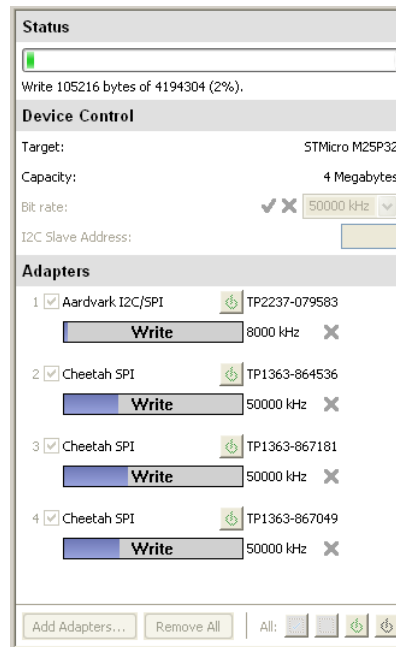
Status

Write 105216 bytes of 4194304 (2%).

Device Control

Target: STMicro M25P32

Capacity: 4 Megabytes

Bit rate: 50000 kHz

I2C Slave Address:

Adapters

1 Aardvark I2C/SPI TP2237-079583
Write 8000 kHz

2 Cheetah SPI TP1363-864536
Write 50000 kHz

3 Cheetah SPI TP1363-867181
Write 50000 kHz

4 Cheetah SPI TP1363-867049
Write 50000 kHz

Add Adapters... Remove All All: